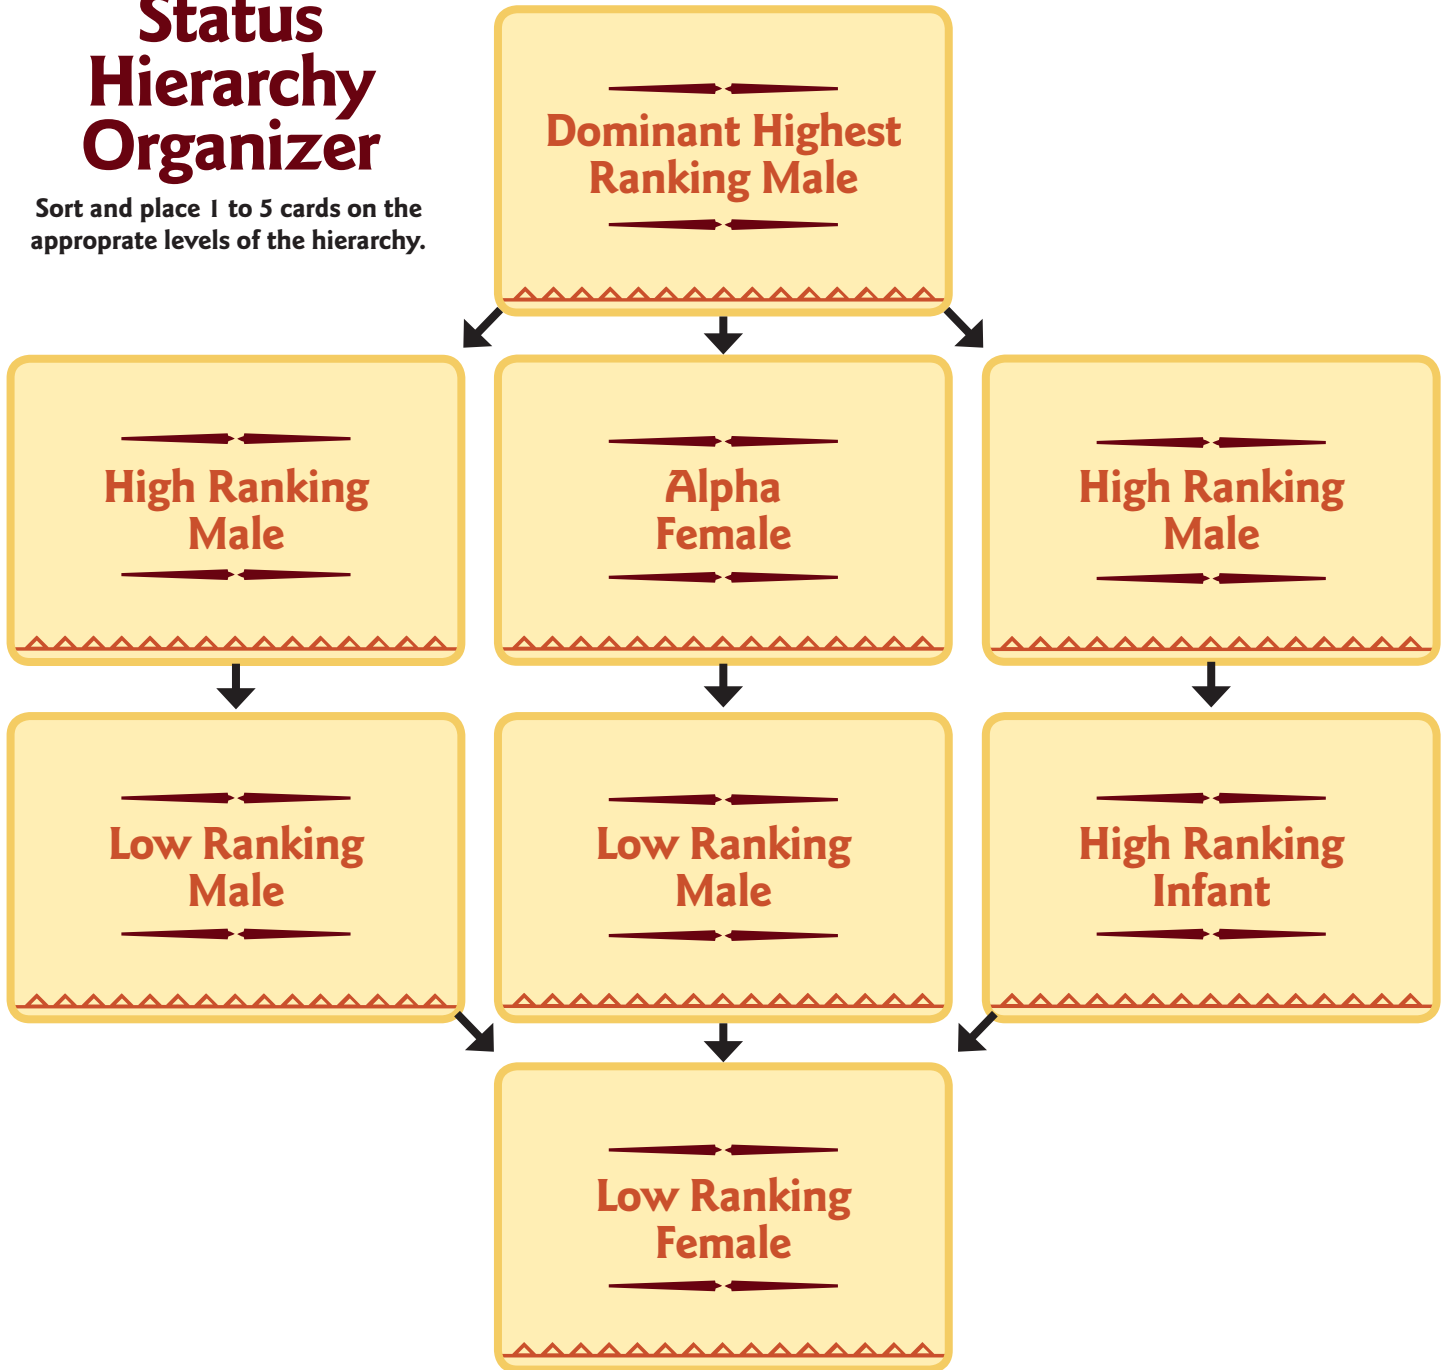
Status Hierarchy Organizer

Sort and place 1 to 5 cards on the approprate levels of the hierarchy.

Dominant Highest Ranking Male

High Ranking Male

Alpha Female

High Ranking Male

Low Ranking Male

Low Ranking Male

High Ranking Infant

Low Ranking Female